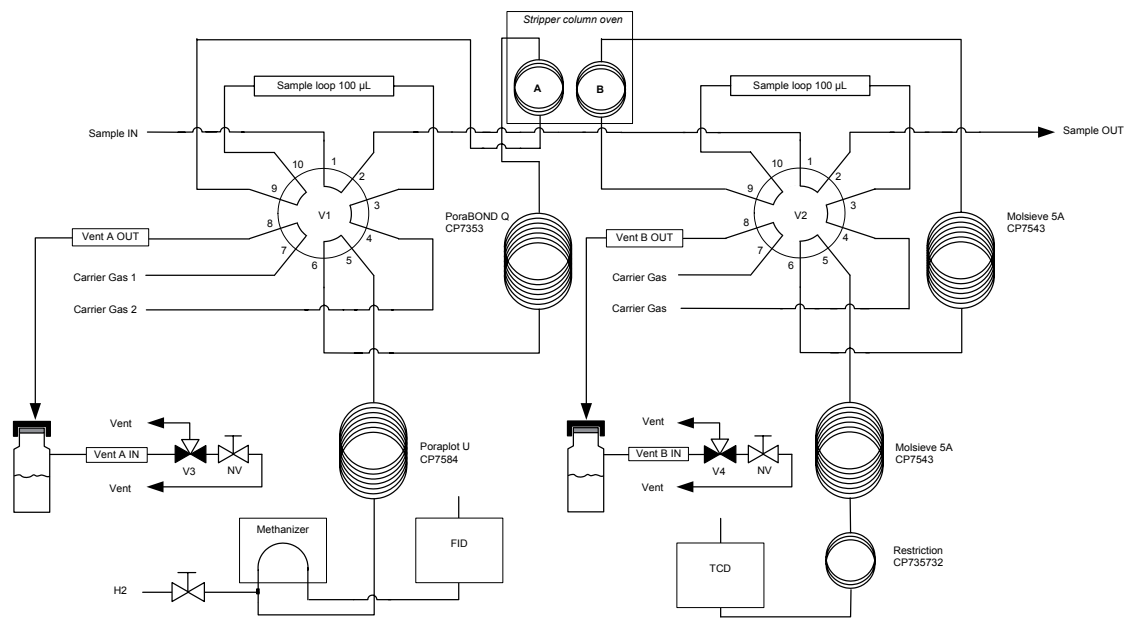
Stripper column oven

A

B

Sample loop 100 µL

Sample loop 100 µL

Sample IN

Sample OUT

10
1
2
3
4
5
6
7
8
9
V1

10
1
2
3
4
5
6
7
8
9
V2

Vent A OUT

Vent B OUT

Carrier Gas 1

Carrier Gas 2

Carrier Gas

Carrier Gas

PoraBOND Q
CP7353

Molsieve 5A
CP7543

Vent

Vent A IN

V3

NV

Vent

Vent

Vent B IN

V4

NV

Vent

Poraplot U
CP7584

Molsieve 5A
CP7543

Methanizer

FID

H2

TCD

Restriction
CP735732